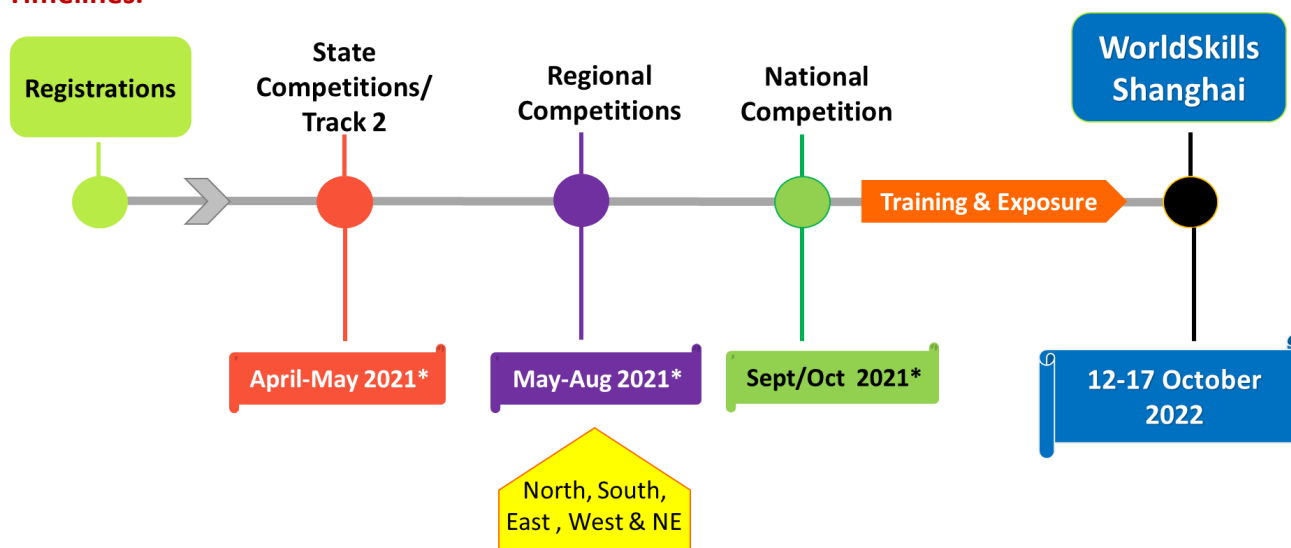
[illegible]

Registrations

State Competitions/ Track 2

Regional Competitions

National Competition

WorldSkills Shanghai

Training & Exposure

April-May 2021*

May-Aug 2021*

Sept/Oct 2021*

12-17 October 2022

North, South, East , West & NE